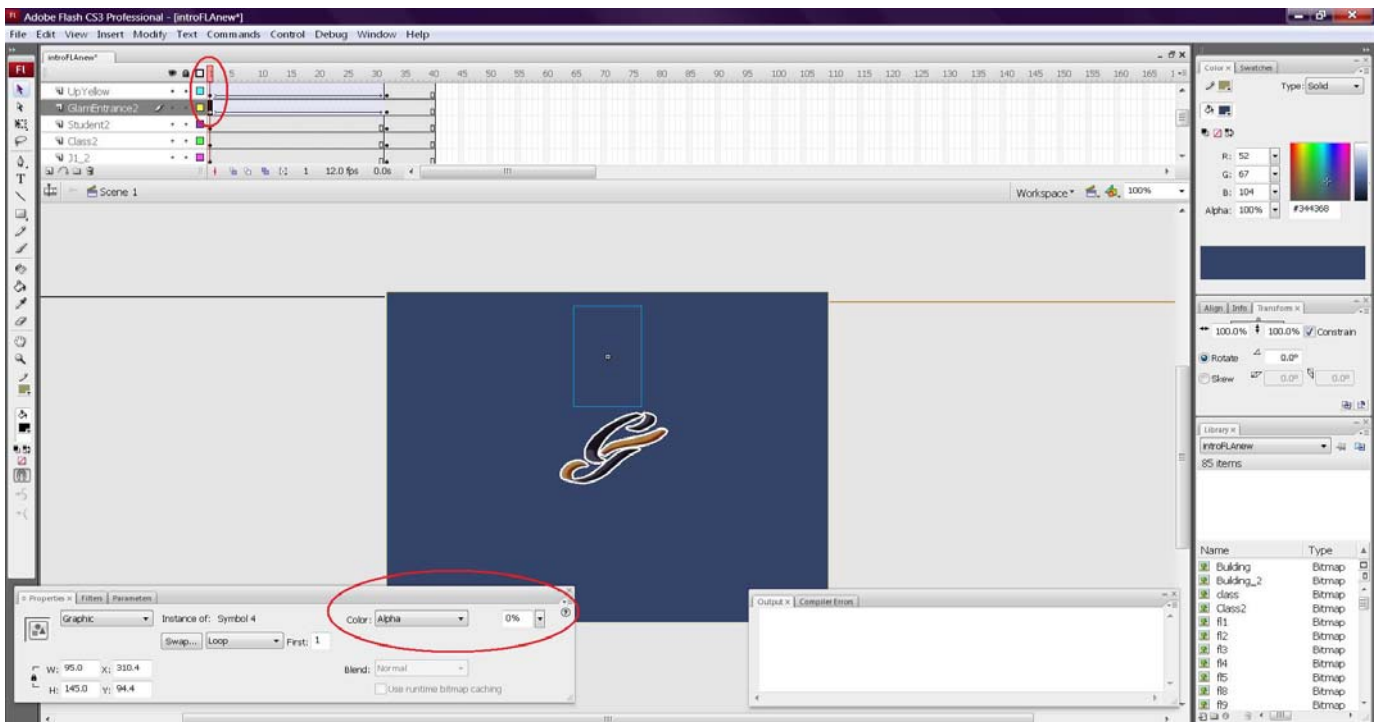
Adobe Flash CS3 Professional - [introFLAnew*]
File Edit View Insert Modify Text Commands Control Debug Window Help

introFLAnew*

5 10 15 20 25 30 35 40 45 50 55 60 65 70 75 80 85 90 95 100 105 110 115 120 125 130 135 140 145 150 155 160 165

UpYellow
GlamEntrance2
Student2
Class2
31_2

1 12.0 fps 0.0s

Scene 1

Workspace 100%

Color × Swatches
Type: Solid
R: 52
G: 67
B: 104
Alpha: 100%
#344368

Align Info Transform ×
100.0% 100.0% Constrain
Rotate 0.0°
Skew 0.0° 0.0°

Library ×
introFLAnew
85 items

| Name | Type |
|---|---|
| Building | Bitmap |
| Building_2 | Bitmap |
| class | Bitmap |
| Class2 | Bitmap |
| f1 | Bitmap |
| f2 | Bitmap |
| f3 | Bitmap |
| f4 | Bitmap |
| f5 | Bitmap |
| f8 | Bitmap |
| f9 | Bitmap |

Properties × Filters Parameters
Graphic
Instance of: Symbol 4
Swap... Loop First: 1
Color: Alpha 0%
W: 95.0 X: 310.4
H: 145.0 Y: 94.4
Blend: Normal
Use runtime bitmap caching

Output × Compiler Errors